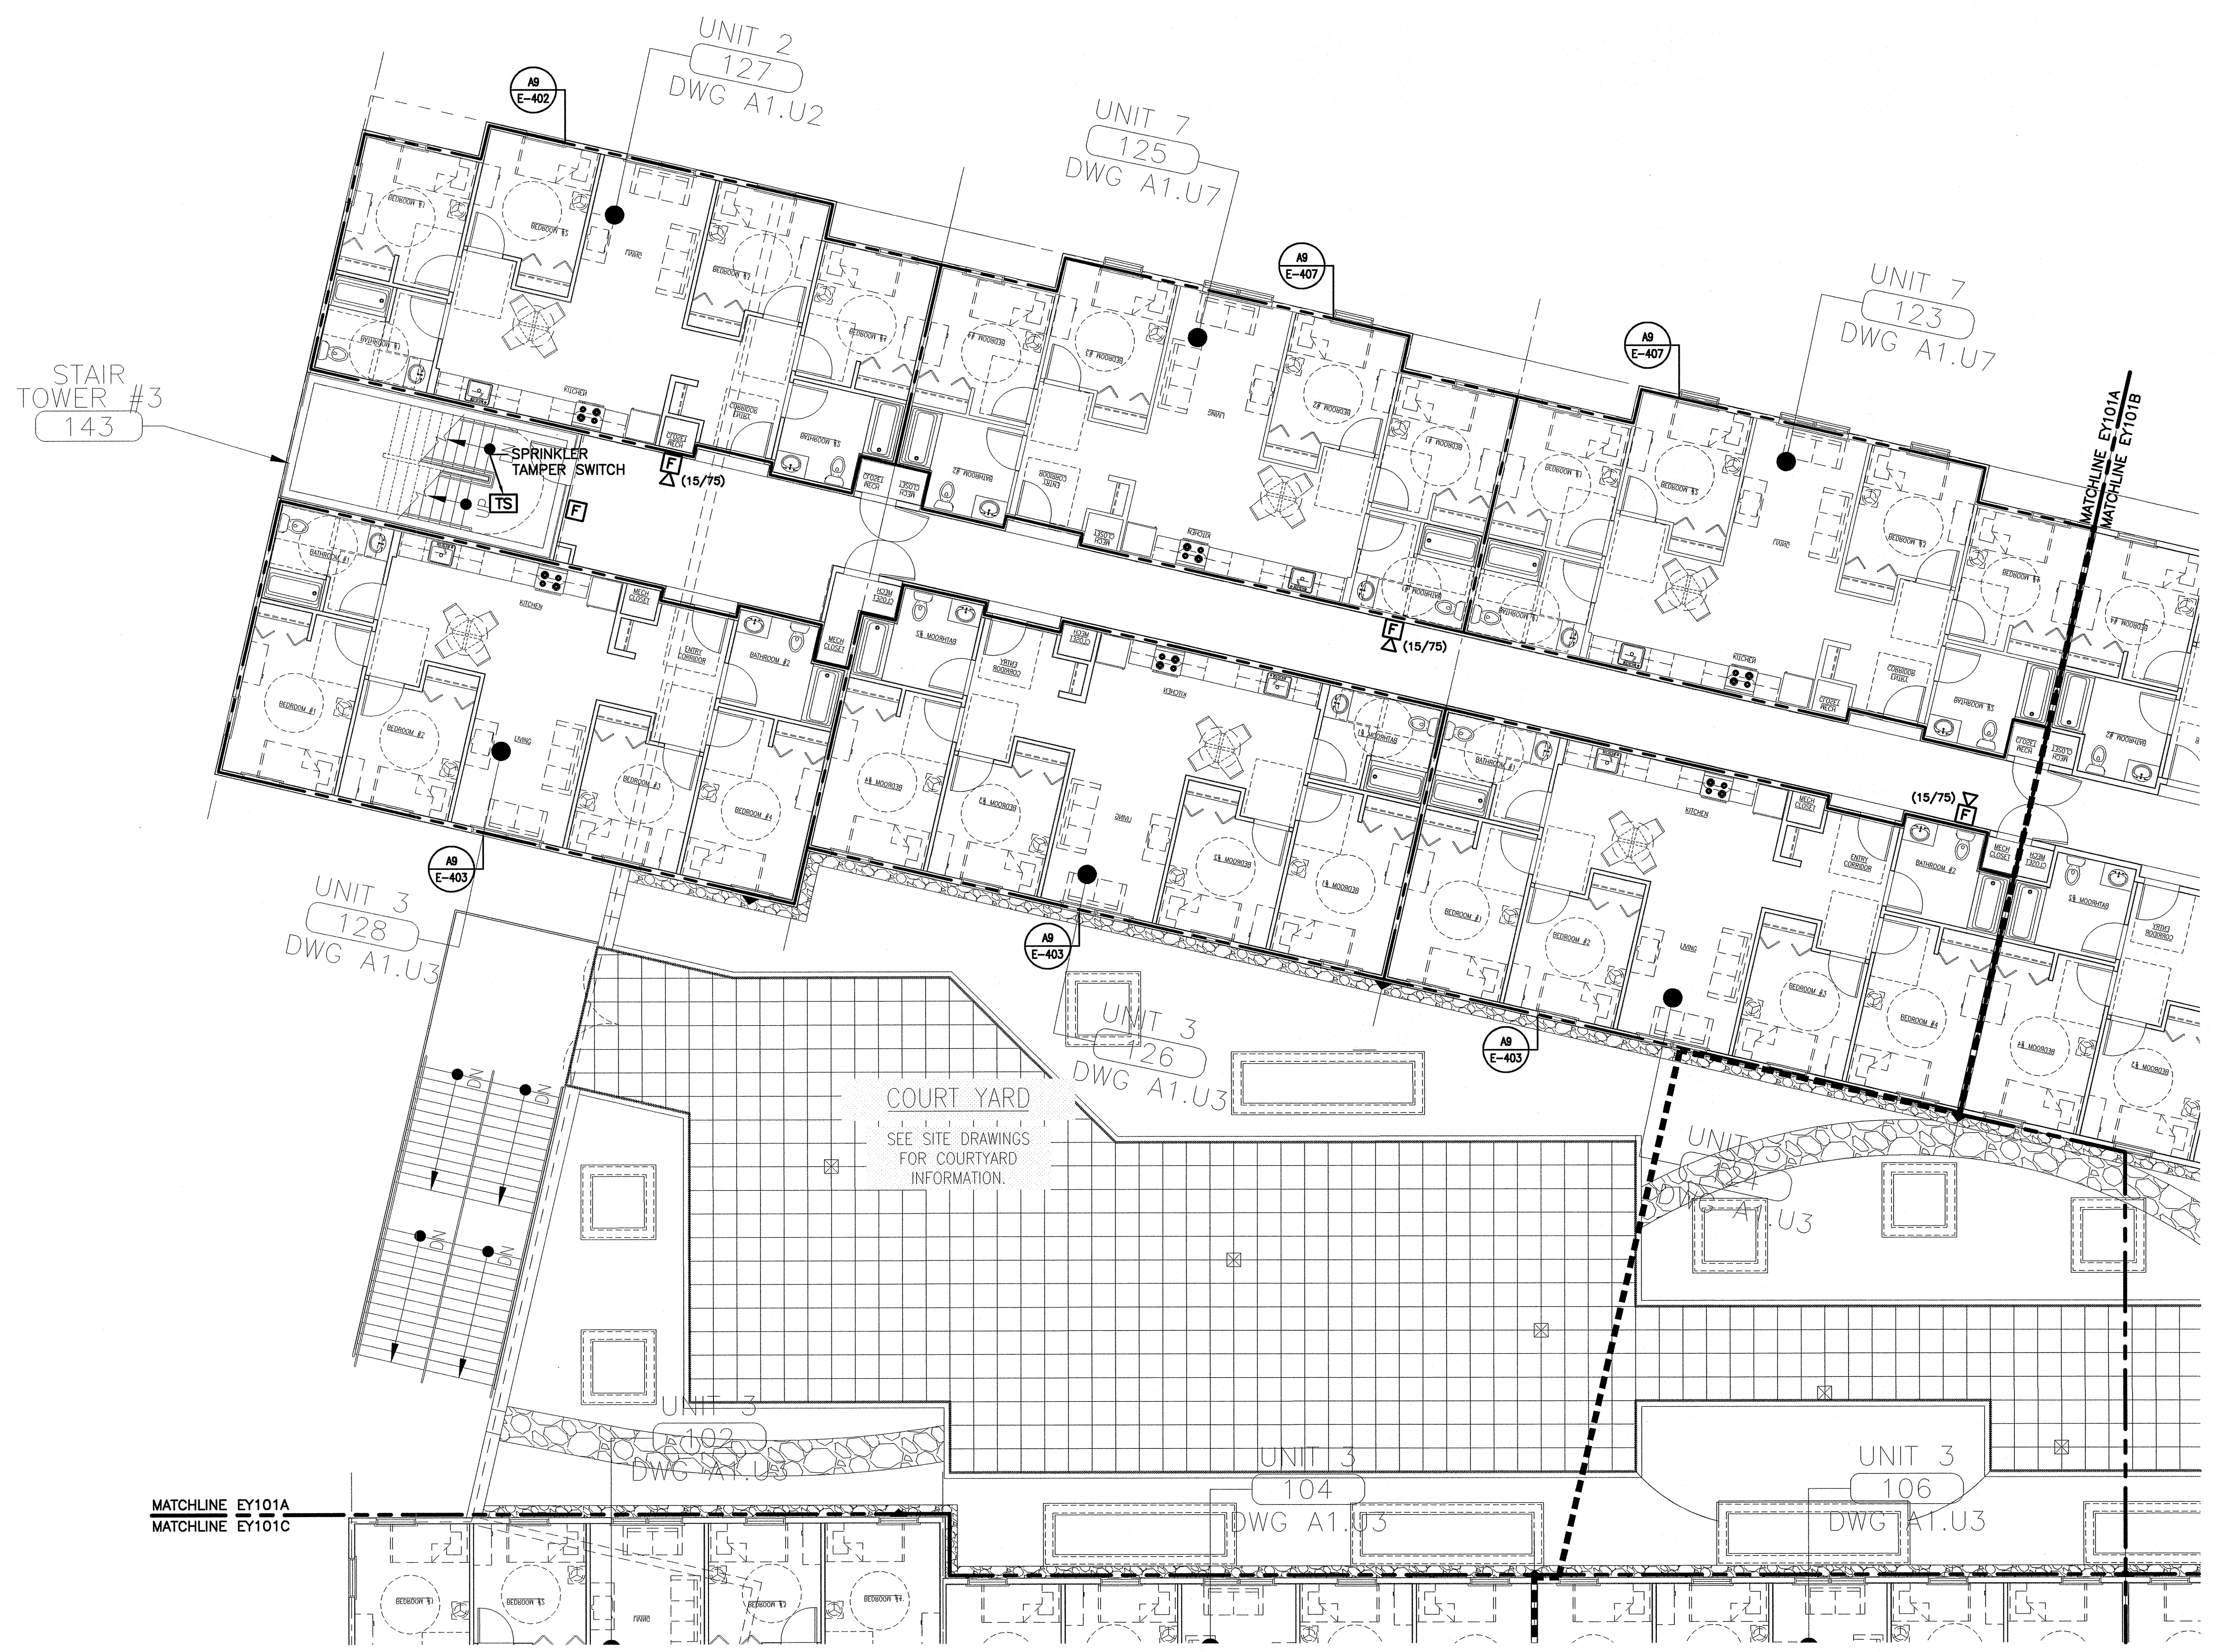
UNIT 2
127
DWG A1.U2

A9
E-402

UNIT 7
125
DWG A1.U7

A9
E-407

UNIT 7
123
DWG A1.U7

A9
E-407

STAIR
TOWER #3
143

SPRINKLER
TAMPER SWITCH
TS
F
F
(15/75)
F
(15/75)
(15/75)
F

MATCHLINE EY101A
MATCHLINE EY101B

BEDROOM #1
BEDROOM #3
LIVING
BEDROOM #4
BATHROOM
KITCHEN
CLOSET
MECH
CORRIDOR
ENTRY
BATHROOM #2
MECH CLOSET
BEDROOM #1
BEDROOM #2
BEDROOM #3
BEDROOM #4
LIVING
KITCHEN
ENTRY CORRIDOR
BATHROOM #2

A9
E-403

UNIT 3
128
DWG A1.U3

A9
E-403

UNIT 3
126
DWG A1.U3

A9
E-403

COURT YARD
SEE SITE DRAWINGS
FOR COURTYARD
INFORMATION.

UNIT 3
124
DWG A1.U3

DN
DN
DN
DN

UNIT 3
102
DWG A1.U3

UNIT 3
104
DWG A1.U3

UNIT 3
106
DWG A1.U3

MATCHLINE EY101A
MATCHLINE EY101C

BEDROOM #1
LIVING
BEDROOM #4